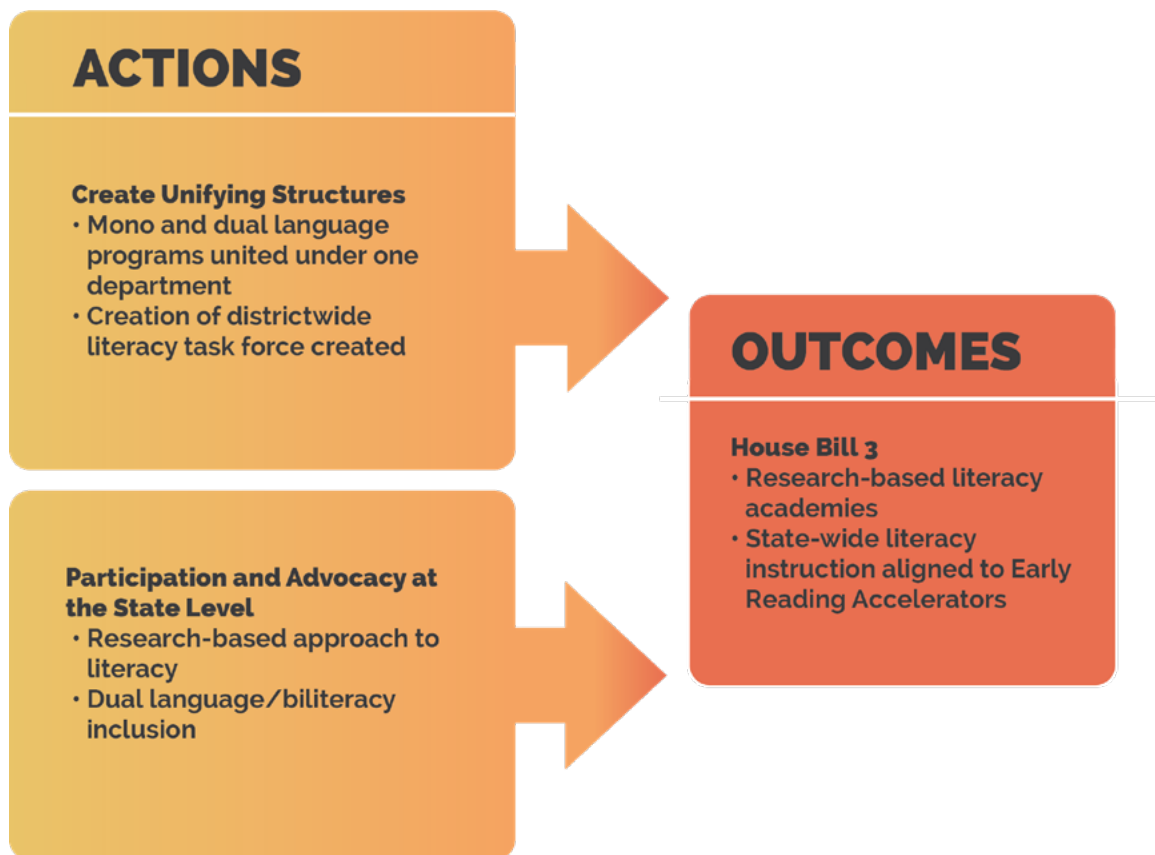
ACTIONS

Create Unifying Structures
• Mono and dual language programs united under one department
• Creation of districtwide literacy task force created

Participation and Advocacy at the State Level
• Research-based approach to literacy
• Dual language/biliteracy inclusion

OUTCOMES

House Bill 3
• Research-based literacy academies
• State-wide literacy instruction aligned to Early Reading Accelerators